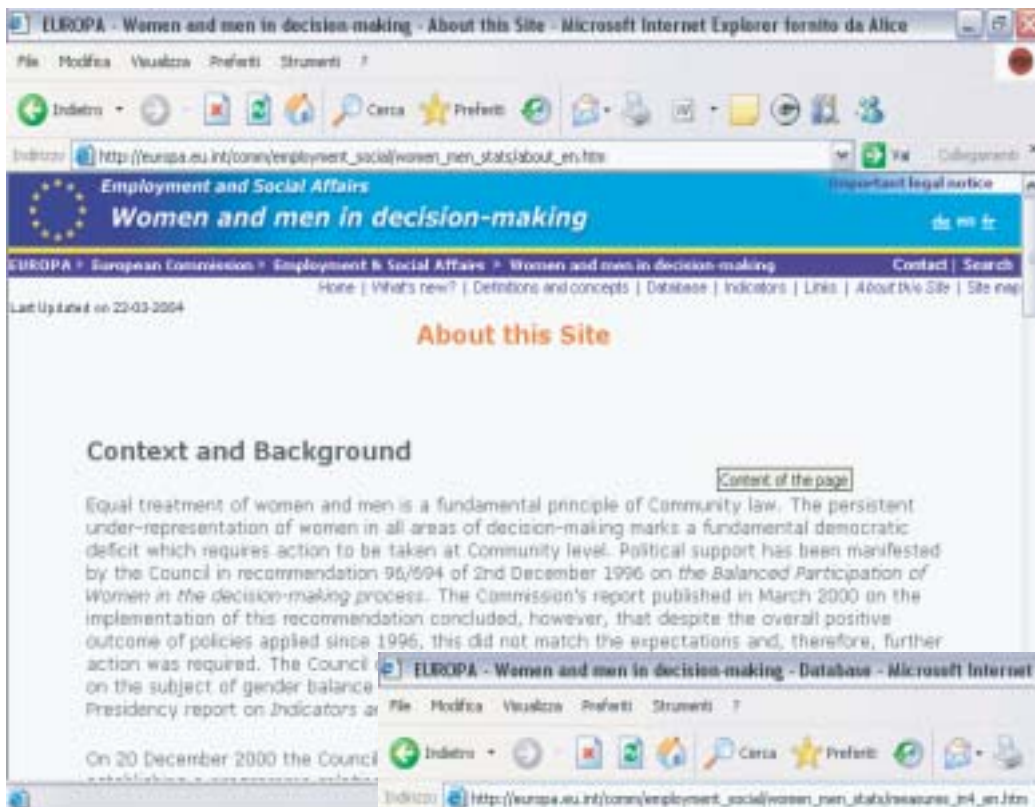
EUROPA - Women and men in decision-making - About this Site - Microsoft Internet Explorer fornito da Alice

File Modifica Visualizza Preferiti Strumenti ?

Indietro Cerca Preferiti

Indirizzo http://europa.eu.int/comm/employment_social/women_men_stats/about_en.htm Vai Collegamenti

Employment and Social Affairs

Women and men in decision-making

Important legal notice

de en fr

EUROPA > European Commission > Employment & Social Affairs > Women and men in decision-making

Contact | Search

Home | What's new? | Definitions and concepts | Database | Indicators | Links | About this Site | Site map

Last Updated on 22-03-2004

About this Site

Context and Background

Content of the page

Equal treatment of women and men is a fundamental principle of Community law. The persistent under-representation of women in all areas of decision-making marks a fundamental democratic deficit which requires action to be taken at Community level. Political support has been manifested by the Council in recommendation 96/694 of 2nd December 1996 on the Balanced Participation of Women in the decision-making process. The Commission's report published in March 2000 on the implementation of this recommendation concluded, however, that despite the overall positive outcome of policies applied since 1996, this did not match the expectations and, therefore, further action was required. The Council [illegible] on the subject of gender balance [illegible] Presidency report on Indicators a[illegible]

On 20 December 2000 the Council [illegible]

EUROPA - Women and men in decision-making - Database - Microsoft Internet

File Modifica Visualizza Preferiti Strumenti ?

Indietro Cerca Preferiti

Indirizzo http://europa.eu.int/comm/employment_social/women_men_stats/measures_in4_en.htm